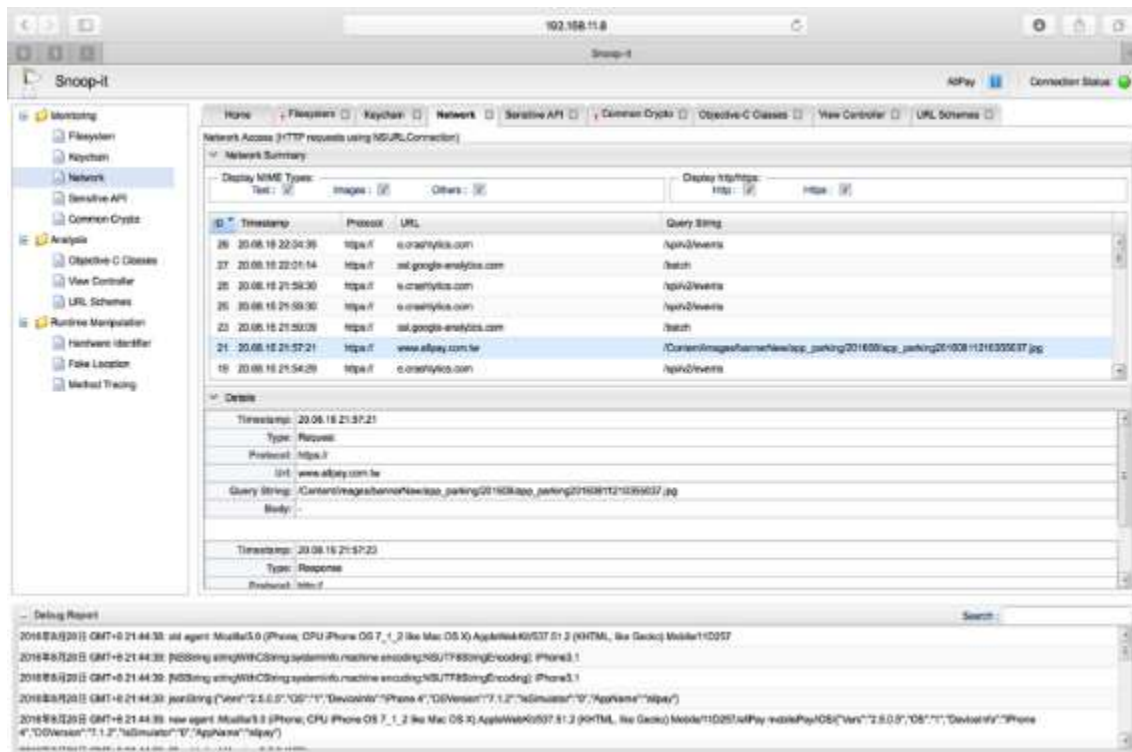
192.168.11.8

Snoop-it

Snoop-it

AllPay | Connection Status

Monitoring
Filesystem
Keychain
Network
Sensitive API
Common Crypto
Analysis
Objective C Classes
View Controller
URL Schemes
Runtime Manipulation
Hardware Identifier
Fake Location
Method Tracing

Home | Filesystem | Keychain | Network | Sensitive API | Common Crypto | Objective-C Classes | View Controller | URL Schemes

Network Access (HTTP requests using NSURLConnection)

Network Summary

Display MIME Types: Text: Images: Others:

Display http/https: Http: Https:

| ID | Timestamp | Protocol | URL | Query String |
|---|---|---|---|---|
| 28 | 20.08.16 22:04:36 | https:// | e.crashlytics.com | /spi/v2/events |
| 27 | 20.08.16 22:01:14 | https:// | ssl.google-analytics.com | /batch |
| 26 | 20.08.16 21:59:30 | https:// | e.crashlytics.com | /spi/v2/events |
| 25 | 20.08.16 21:59:30 | https:// | e.crashlytics.com | /spi/v2/events |
| 23 | 20.08.16 21:59:09 | https:// | ssl.google-analytics.com | /batch |
| 21 | 20.08.16 21:57:21 | https:// | www.allpay.com.tw | /Content/images/bannerNew/app_parking201608/app_parking20160811210355037.jpg |
| 19 | 20.08.16 21:54:29 | https:// | e.crashlytics.com | /spi/v2/events |

Details

Timestamp: 20.08.16 21:57:21
Type: Request
Protocol: https://
Url: www.allpay.com.tw
Query String: /Content/images/bannerNew/app_parking201608/app_parking20160811210355037.jpg
Body: -

Timestamp: 20.08.16 21:57:23
Type: Response
Protocol: http://

Debug Report

Search:

2016年8月20日 GMT+8 21:44:30: old agent: Mozilla/5.0 (iPhone; CPU iPhone OS 7_1_2 like Mac OS X) AppleWebKit/537.51.2 (KHTML, like Gecko) Mobile/11D257
2016年8月20日 GMT+8 21:44:30: [NSString stringWithCString:systemInfo.machine encoding:NSUTF8StringEncoding]: iPhone3,1
2016年8月20日 GMT+8 21:44:30: [NSString stringWithCString:systemInfo.machine encoding:NSUTF8StringEncoding]: iPhone3,1
2016年8月20日 GMT+8 21:44:30: jsonString:{"Vers":"2.5.0.0","OS":"1","DeviceInfo":"iPhone 4","OSVersion":"7.1.2","IsSimulator":"0","AppName":"allpay"}
2016年8月20日 GMT+8 21:44:30: new agent: Mozilla/5.0 (iPhone; CPU iPhone OS 7_1_2 like Mac OS X) AppleWebKit/537.51.2 (KHTML, like Gecko) Mobile/11D257allPay mobilePay/iOS({"Vers":"2.5.0.0","OS":"1","DeviceInfo":"iPhone 4","OSVersion":"7.1.2","IsSimulator":"0","AppName":"allpay"})